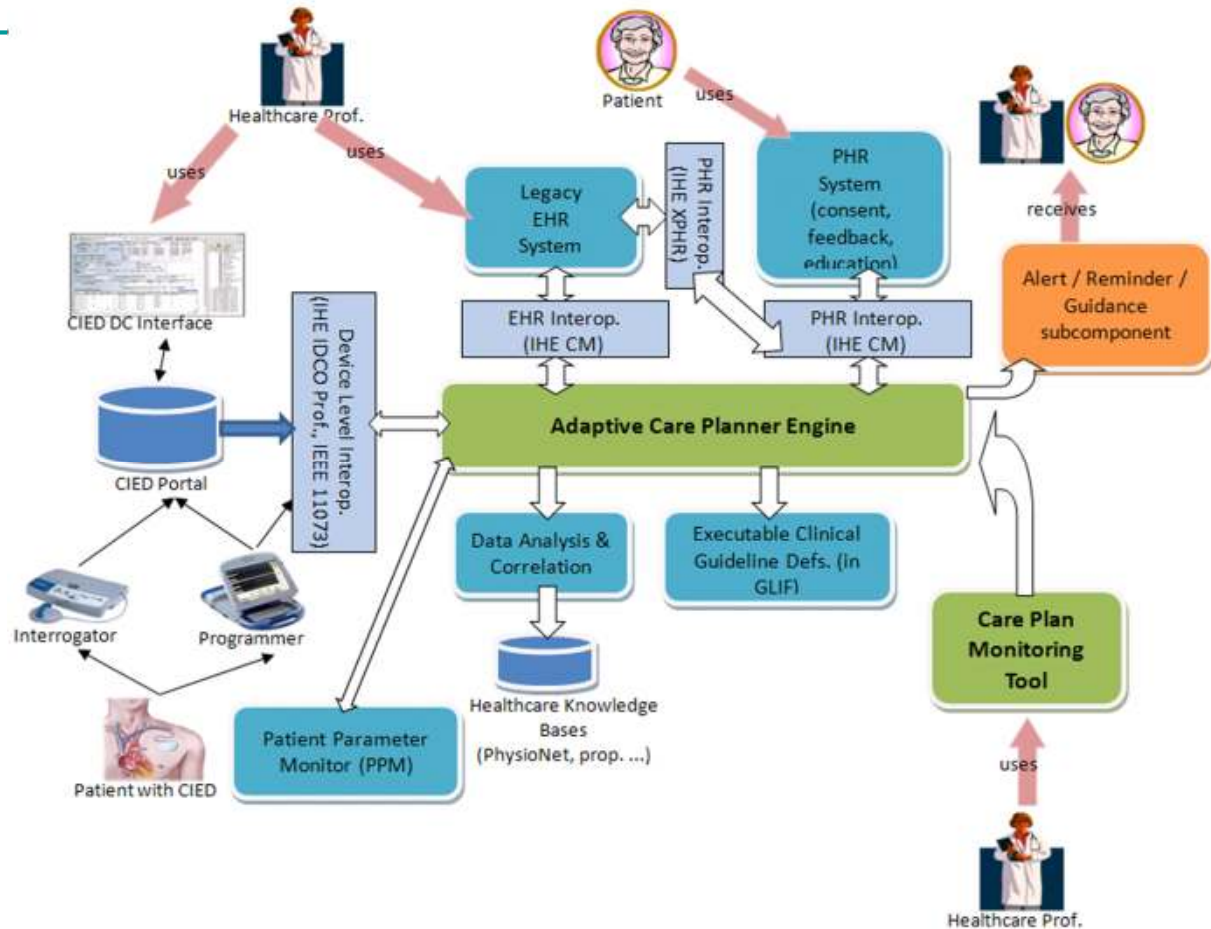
Healthcare Prof.

uses

uses

Patient

uses

receives

Legacy EHR System

PHR Interop. (IHE XPHR)

PHR System (consent, feedback, education)

CIED DC Interface

EHR Interop. (IHE CM)

PHR Interop. (IHE CM)

Alert / Reminder / Guidance subcomponent

Device Level Interop. (IHE IDCO Prof., IEEE 11073)

CIED Portal

Adaptive Care Planner Engine

Data Analysis & Correlation

Executable Clinical Guideline Defs. (in GLIF)

Interrogator

Programmer

Care Plan Monitoring Tool

Healthcare Knowledge Bases (PhysioNet, prop. ...)

Patient Parameter Monitor (PPM)

Patient with CIED

uses

Healthcare Prof.